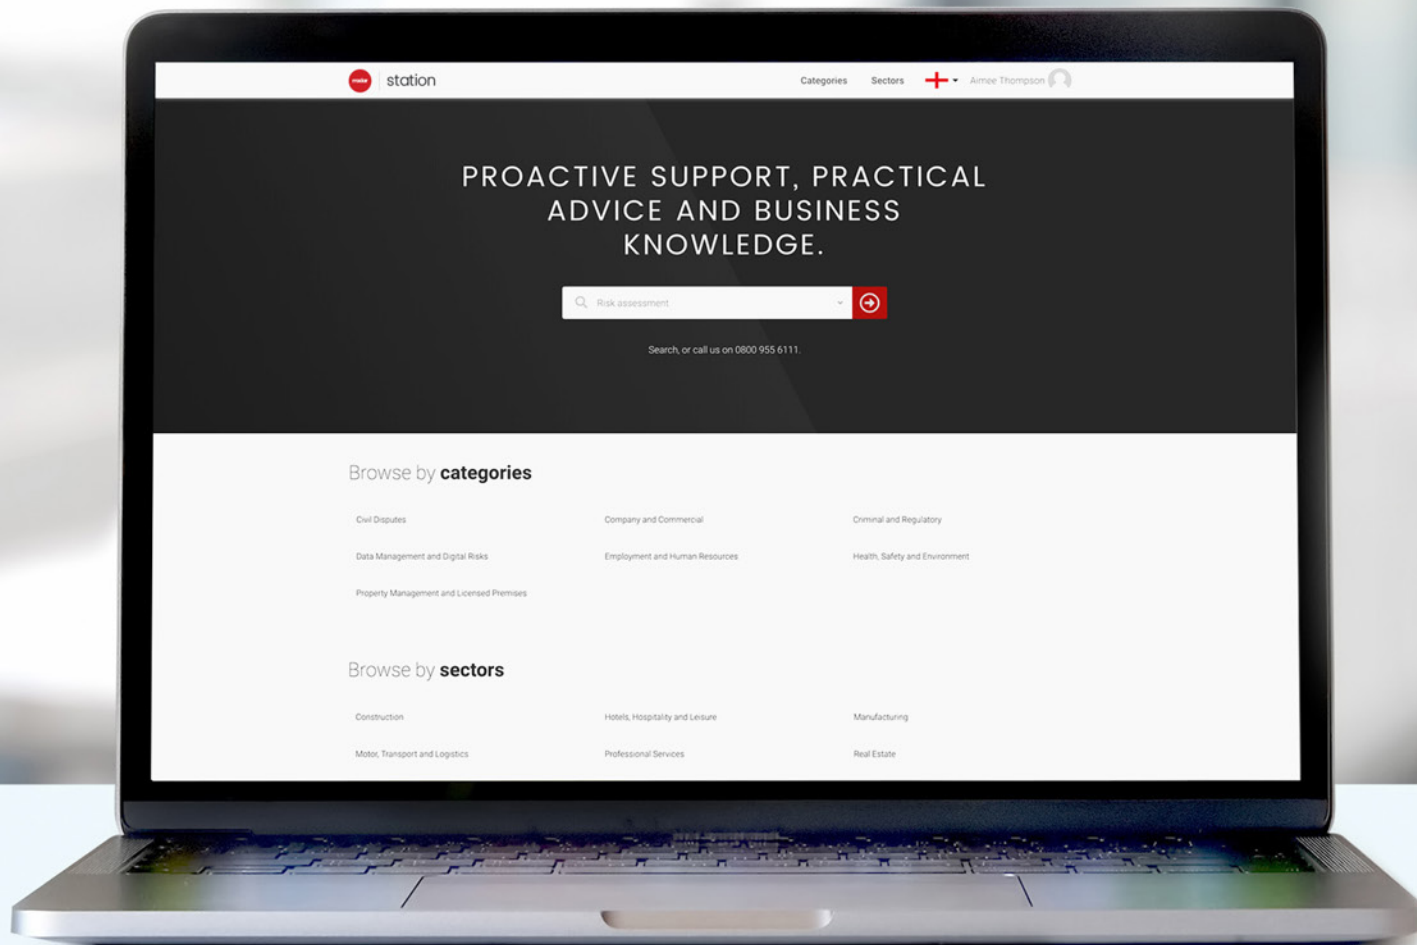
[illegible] station

Categories Sectors Aimee Thompson

PROACTIVE SUPPORT, PRACTICAL ADVICE AND BUSINESS KNOWLEDGE.

Risk assessment

Search, or call us on 0800 955 6111.

Browse by categories

Civil Disputes

Company and Commercial

Criminal and Regulatory

Data Management and Digital Risks

Employment and Human Resources

Health, Safety and Environment

Property Management and Licensed Premises

Browse by sectors

Construction

Hotels, Hospitality and Leisure

Manufacturing

Motor, Transport and Logistics

Professional Services

Real Estate